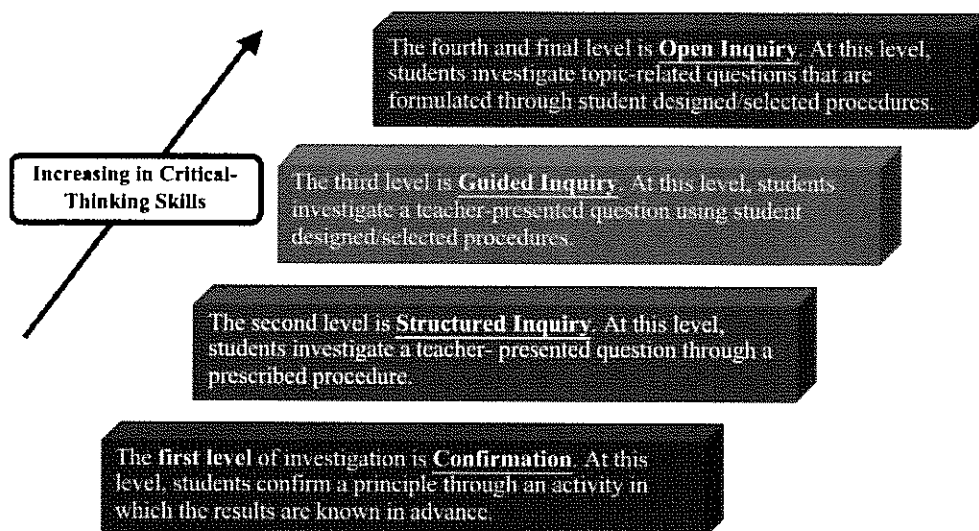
The fourth and final level is **Open Inquiry**. At this level, students investigate topic-related questions that are formulated through student designed/selected procedures.

Increasing in Critical-Thinking Skills

The third level is **Guided Inquiry**. At this level, students investigate a teacher-presented question using student designed/selected procedures.

The second level is **Structured Inquiry**. At this level, students investigate a teacher- presented question through a prescribed procedure.

The **first level** of investigation is **Confirmation**. At this level, students confirm a principle through an activity in which the results are known in advance.